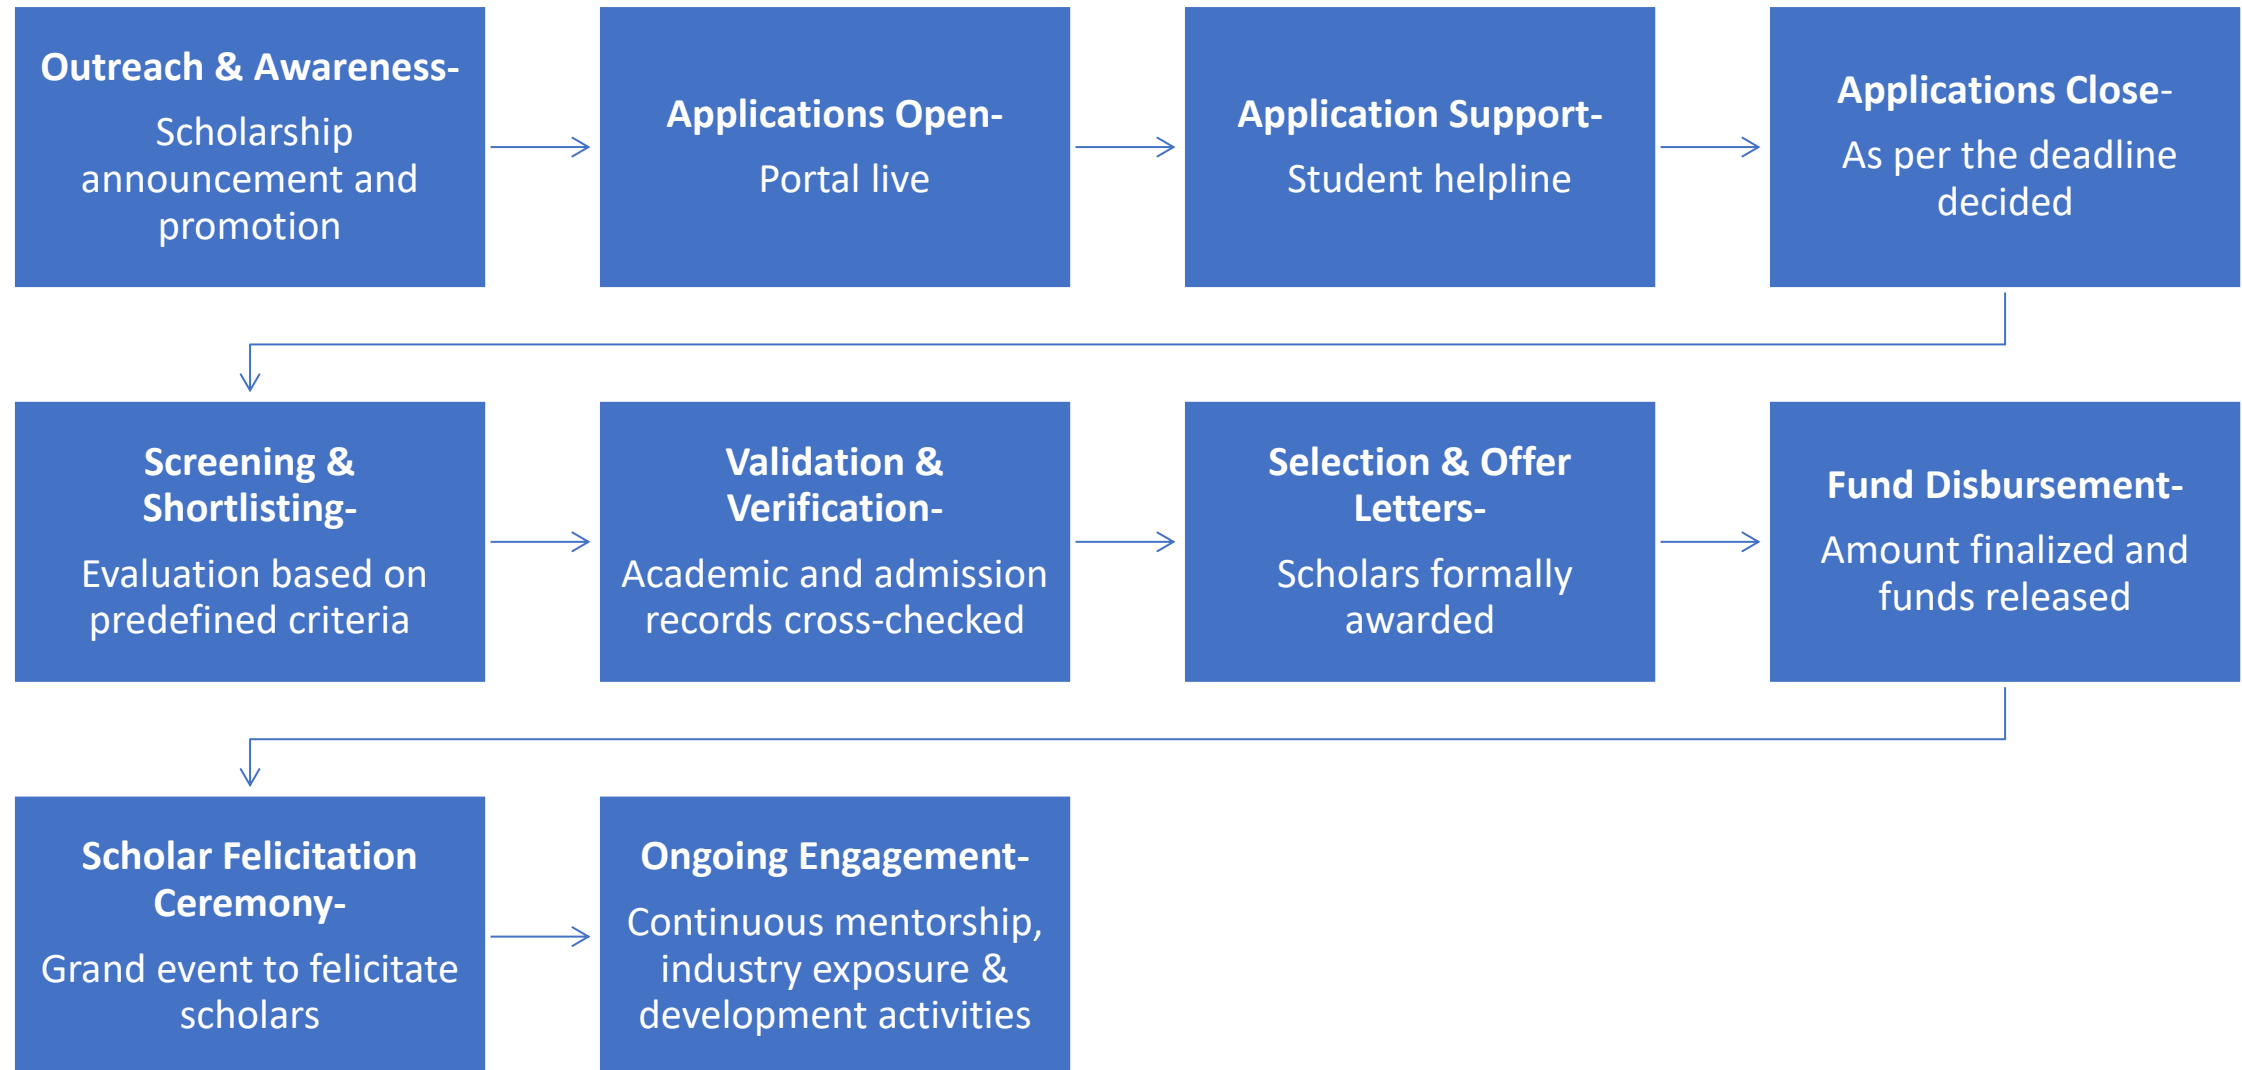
Outreach & Awareness-
Scholarship announcement and promotion

Applications Open-
Portal live

Application Support-
Student helpline

Applications Close-
As per the deadline decided

Screening & Shortlisting-
Evaluation based on predefined criteria

Validation & Verification-
Academic and admission records cross-checked

Selection & Offer Letters-
Scholars formally awarded

Fund Disbursement-
Amount finalized and funds released

Scholar Felicitation Ceremony-
Grand event to felicitate scholars

Ongoing Engagement-
Continuous mentorship, industry exposure & development activities